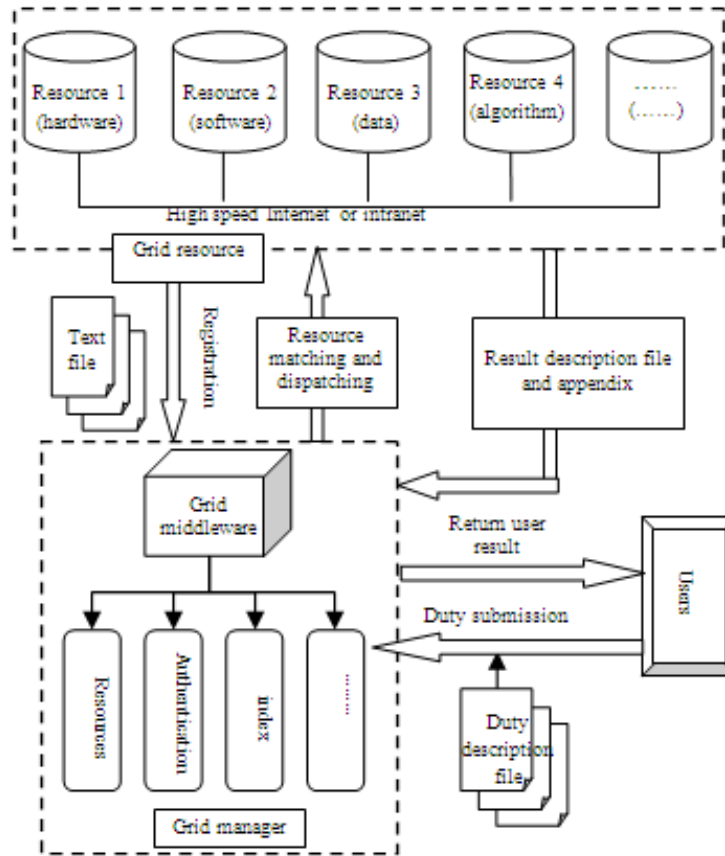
Resource 1 (hardware)

Resource 2 (software)

Resource 3 (data)

Resource 4 (algorithm)

…… (……)

High speed Internet or intranet

Grid resource

Text file

Registration

Resource matching and dispatching

Result description file and appendix

Grid middleware

Return user result

Users

Duty submission

Resources

Authentication

index

……

Duty description file

Grid manager